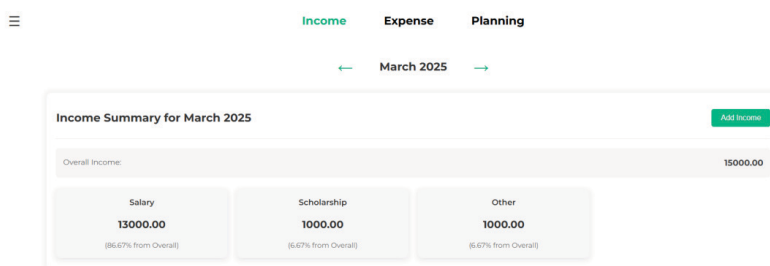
☰

Income Expense Planning

← March 2025 →

Income Summary for March 2025

Add Income

Overall Income: 15000.00

| Salary | Scholarship | Other |
|---|---|---|
| 13000.00 | 1000.00 | 1000.00 |
| (86.67% from Overall) | (6.67% from Overall) | (6.67% from Overall) |